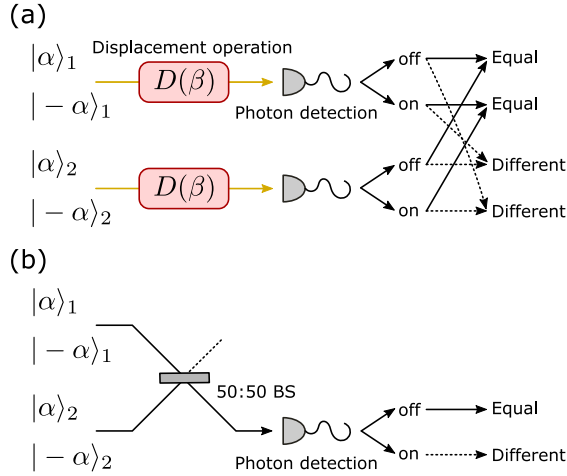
(a)

$|\alpha\rangle_1$
$|-\alpha\rangle_1$

Displacement operation

$D(\beta)$

Photon detection

off
on

Equal
Equal

$|\alpha\rangle_2$
$|-\alpha\rangle_2$

$D(\beta)$

off
on

Different
Different

(b)

$|\alpha\rangle_1$
$|-\alpha\rangle_1$

$|\alpha\rangle_2$
$|-\alpha\rangle_2$

50:50 BS

Photon detection

off
on

Equal
Different